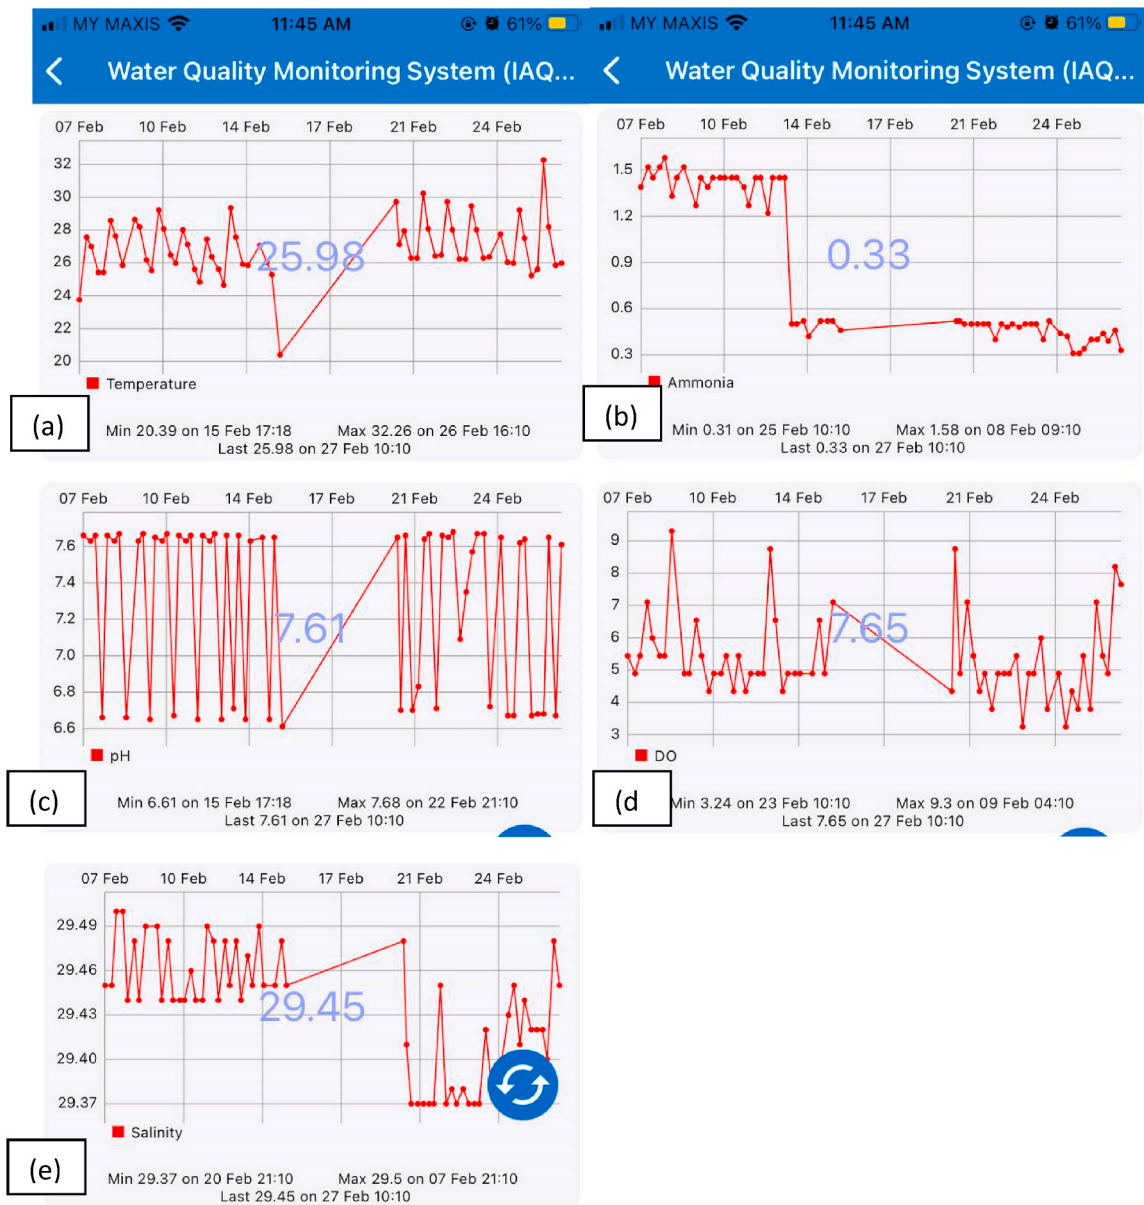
MY MAXIS 11:45 AM 61%
Water Quality Monitoring System (IAQ...

07 Feb 10 Feb 14 Feb 17 Feb 21 Feb 24 Feb
32
30
28
26
24
22
20
25.98
Temperature
(a)
Min 20.39 on 15 Feb 17:18 Max 32.26 on 26 Feb 16:10
Last 25.98 on 27 Feb 10:10

MY MAXIS 11:45 AM 61%
Water Quality Monitoring System (IAQ...

07 Feb 10 Feb 14 Feb 17 Feb 21 Feb 24 Feb
1.5
1.2
0.9
0.6
0.3
0.33
Ammonia
(b)
Min 0.31 on 25 Feb 10:10 Max 1.58 on 08 Feb 09:10
Last 0.33 on 27 Feb 10:10

07 Feb 10 Feb 14 Feb 17 Feb 21 Feb 24 Feb
7.6
7.4
7.2
7.0
6.8
6.6
7.61
pH
(c)
Min 6.61 on 15 Feb 17:18 Max 7.68 on 22 Feb 21:10
Last 7.61 on 27 Feb 10:10

07 Feb 10 Feb 14 Feb 17 Feb 21 Feb 24 Feb
9
8
7
6
5
4
3
7.65
DO
(d)
Min 3.24 on 23 Feb 10:10 Max 9.3 on 09 Feb 04:10
Last 7.65 on 27 Feb 10:10

07 Feb 10 Feb 14 Feb 17 Feb 21 Feb 24 Feb
29.49
29.46
29.43
29.40
29.37
29.45
Salinity
(e)
Min 29.37 on 20 Feb 21:10 Max 29.5 on 07 Feb 21:10
Last 29.45 on 27 Feb 10:10